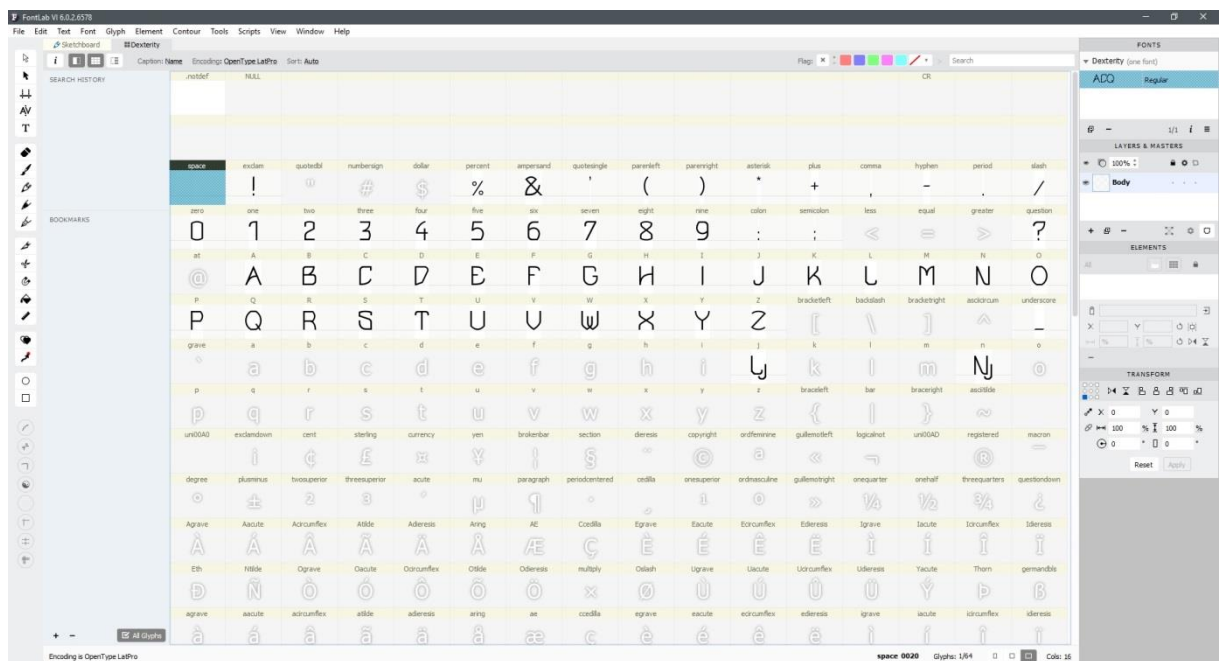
FontLab VI 6.0.2.6578

File Edit Text Font Glyph Element Contour Tools Scripts View Window Help

Sketchboard Dexterity

Caption: Name Encoding: OpenType LatPro Sort: Auto

Flag: Search

SEARCH HISTORY

BOOKMARKS

| .notdef | NULL | | | | | | | | | | | | | | CR | | |
|---|---|---|---|---|---|---|---|---|---|---|---|---|---|---|---|---|---|
| space | exclam | quotedbl | numbersign | dollar | percent | ampersand | quotesingle | parenleft | parenright | asterisk | plus | comma | hyphen | period | slash |
| | ! | " | # | $ | % | & | ' | ( | ) | * | + | , | - | . | / |
| zero | one | two | three | four | five | six | seven | eight | nine | colon | semicolon | less | equal | greater | question |
| 0 | 1 | 2 | 3 | 4 | 5 | 6 | 7 | 8 | 9 | : | ; | < | = | > | ? |
| at | A | B | C | D | E | F | G | H | I | J | K | L | M | N | O |
| @ | A | B | C | D | E | F | G | H | I | J | K | L | M | N | O |
| P | Q | R | S | T | U | V | W | X | Y | Z | bracketleft | backslash | bracketright | asciicircum | underscore |
| P | Q | R | S | T | U | V | W | X | Y | Z | [ | \ | ] | ^ | _ |
| grave | a | b | c | d | e | f | g | h | i | j | k | l | m | n | o |
| p | q | r | s | t | u | v | w | x | y | z | braceleft | bar | braceright | asciitilde | |
| uni00A0 | exclamdown | cent | sterling | currency | yen | brokenbar | section | dieresis | copyright | ordfeminine | guillemotleft | logicalnot | uni00AD | registered | macron |
| degree | plusminus | twosuperior | threesuperior | acute | mu | paragraph | periodcentered | cedilla | onesuperior | ordmasculine | guillemotright | onequarter | onehalf | threequarters | questiondown |
| Agrave | Aacute | Acircumflex | Atilde | Adieresis | Aring | AE | Ccedilla | Egrave | Eacute | Ecircumflex | Edieresis | Igrave | Iacute | Icircumflex | Idieresis |
| Eth | Ntilde | Ograve | Oacute | Ocircumflex | Otilde | Odieresis | multiply | Oslash | Ugrave | Uacute | Ucircumflex | Udieresis | Yacute | Thorn | germandbls |
| agrave | aacute | acircumflex | atilde | adieresis | aring | ae | ccedilla | egrave | eacute | ecircumflex | edieresis | igrave | iacute | icircumflex | idieresis |

All Glyphs

Encoding is OpenType LatPro

space 0020 Glyphs: 1/64 Cols: 16

FONTS
Dexterity (one font)
ADQ Regular
1/1
LAYERS & MASTERS
100%
Body
ELEMENTS
X Y
TRANSFORM
X 0 Y 0
100 % 100 %
0 ° 0 °
Reset Apply